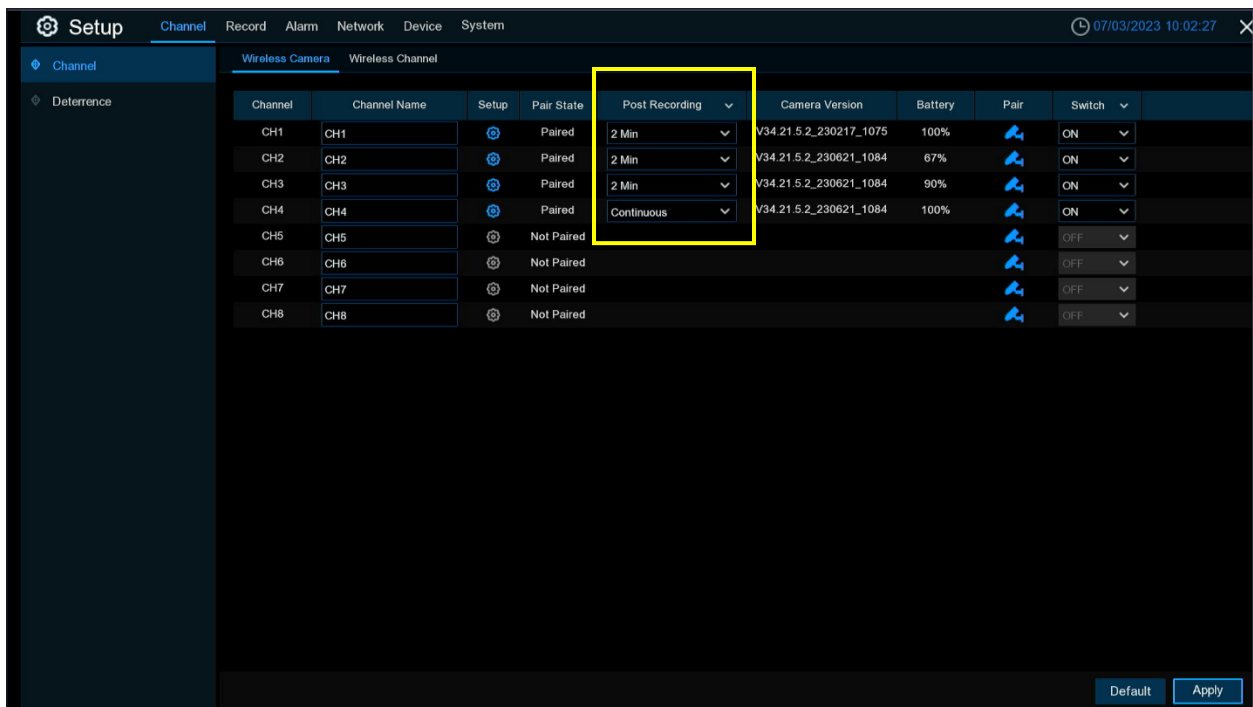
Setup Channel Record Alarm Network Device System 07/03/2023 10:02:27

Channel
Deterrence

Wireless Camera Wireless Channel

| Channel | Channel Name | Setup | Pair State | Post Recording | Camera Version | Battery | Pair | Switch |
|---|---|---|---|---|---|---|---|---|
| CH1 | CH1 | | Paired | 2 Min | V34.21.5.2_230217_1075 | 100% | | ON |
| CH2 | CH2 | | Paired | 2 Min | V34.21.5.2_230621_1084 | 67% | | ON |
| CH3 | CH3 | | Paired | 2 Min | V34.21.5.2_230621_1084 | 90% | | ON |
| CH4 | CH4 | | Paired | Continuous | V34.21.5.2_230621_1084 | 100% | | ON |
| CH5 | CH5 | | Not Paired | | | | | OFF |
| CH6 | CH6 | | Not Paired | | | | | OFF |
| CH7 | CH7 | | Not Paired | | | | | OFF |
| CH8 | CH8 | | Not Paired | | | | | OFF |

Default Apply